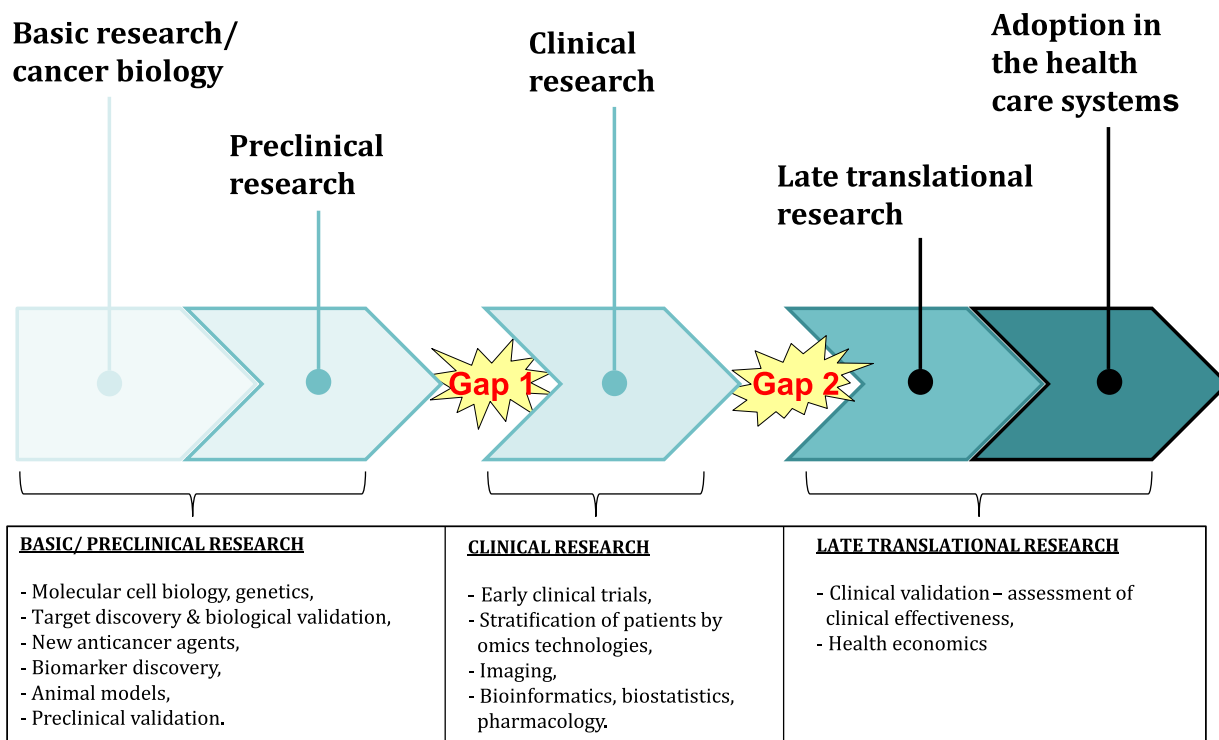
Basic research/ cancer biology

Preclinical research

Clinical research

Late translational research

Adoption in the health care systems

Gap 1

Gap 2

| BASIC/ PRECLINICAL RESEARCH | CLINICAL RESEARCH | LATE TRANSLATIONAL RESEARCH |
|---|---|---|
| - Molecular cell biology, genetics,<br>- Target discovery & biological validation,<br>- New anticancer agents,<br>- Biomarker discovery,<br>- Animal models,<br>- Preclinical validation. | - Early clinical trials,<br>- Stratification of patients by omics technologies,<br>- Imaging,<br>- Bioinformatics, biostatistics, pharmacology. | - Clinical validation – assessment of clinical effectiveness,<br>- Health economics |